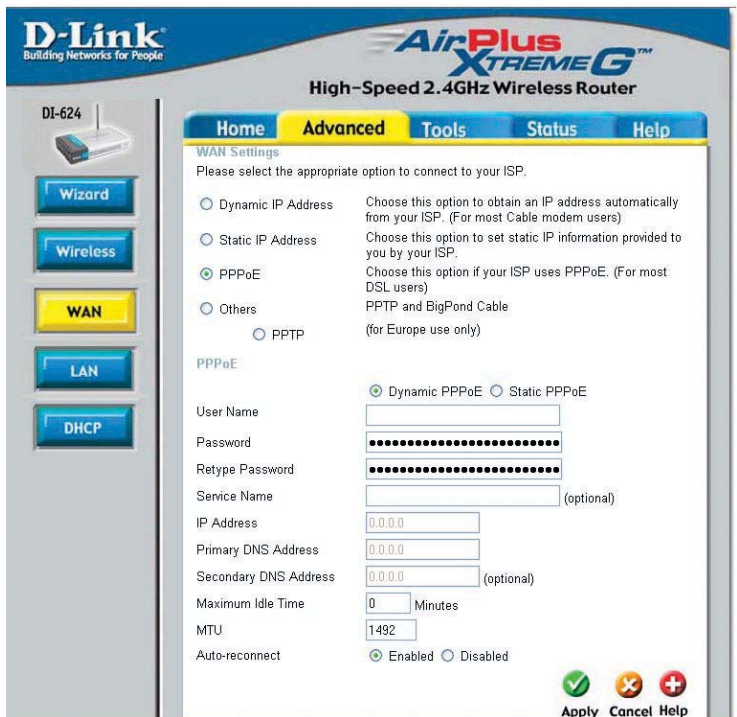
D-Link
Building Networks for People

AirPlus XtremeG™
High-Speed 2.4GHz Wireless Router

DI-624

Wizard
Wireless
WAN
LAN
DHCP

Home Advanced Tools Status Help

WAN Settings
Please select the appropriate option to connect to your ISP.

Dynamic IP Address — Choose this option to obtain an IP address automatically from your ISP. (For most Cable modem users)
Static IP Address — Choose this option to set static IP information provided to you by your ISP.
PPPoE — Choose this option if your ISP uses PPPoE. (For most DSL users)
Others — PPTP and BigPond Cable
PPTP — (for Europe use only)

PPPoE

Dynamic PPPoE Static PPPoE
User Name
Password ••••••••••••••••••••••••••
Retype Password ••••••••••••••••••••••••••
Service Name (optional)
IP Address 0.0.0.0
Primary DNS Address 0.0.0.0
Secondary DNS Address 0.0.0.0 (optional)
Maximum Idle Time 0 Minutes
MTU 1492
Auto-reconnect Enabled Disabled

Apply Cancel Help